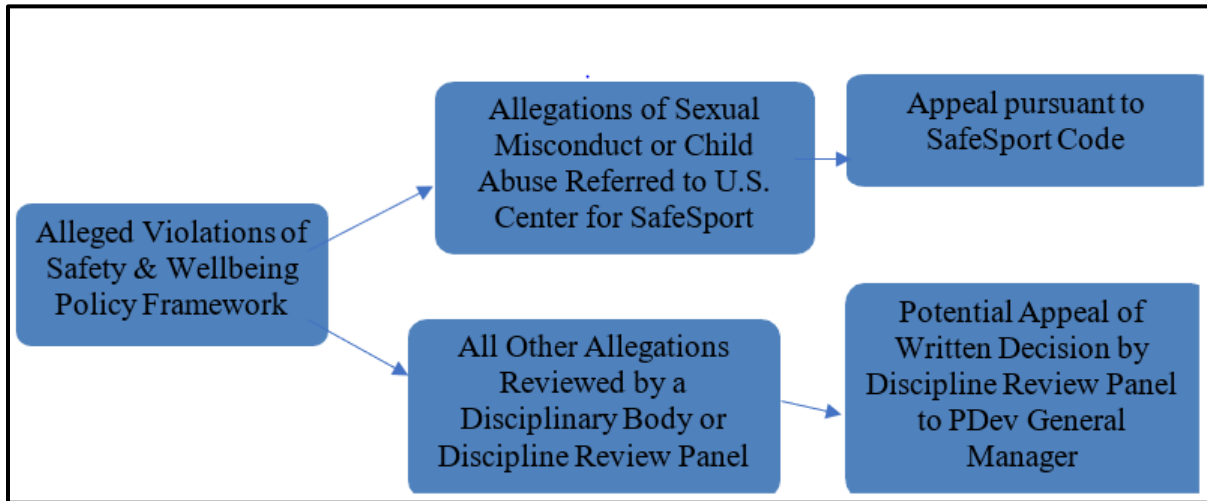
Alleged Violations of Safety & Wellbeing Policy Framework

Allegations of Sexual Misconduct or Child Abuse Referred to U.S. Center for SafeSport

Appeal pursuant to SafeSport Code

All Other Allegations Reviewed by a Disciplinary Body or Discipline Review Panel

Potential Appeal of Written Decision by Discipline Review Panel to PDev General Manager